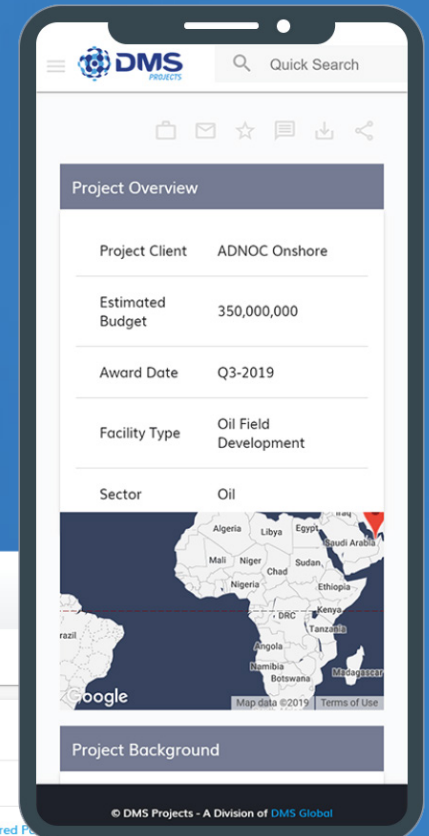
DMS PROJECTS

Quick Search

Project Overview

| | |
|---|---|
| Project Client | ADNOC Onshore |
| Estimated Budget | 350,000,000 |
| Award Date | Q3-2019 |
| Facility Type | Oil Field Development |
| Sector | Oil |

Algeria Libya Egypt Saudi Arabia Mali Niger Chad Sudan Nigeria Ethiopia DRC Kenya Tanzania razil Angola Namibia Botswana Madagascar

Google

Map data ©2019 Terms of Use

Project Background

© DMS Projects - A Division of DMS Global

red P